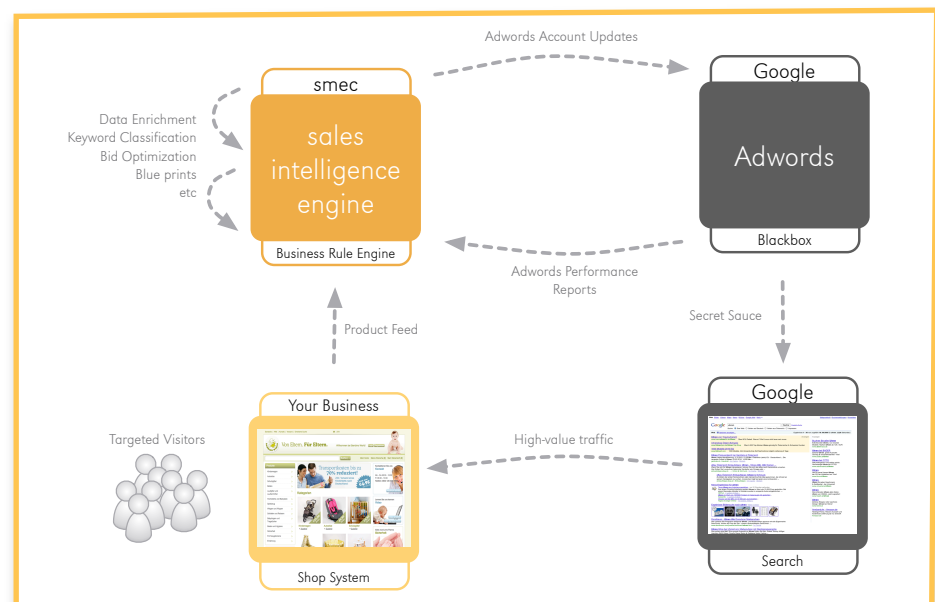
smec

sales intelligence engine

Business Rule Engine

Data Enrichment
Keyword Classification
Bid Optimization
Blue prints
etc

Adwords Account Updates

Google

Adwords

Blackbox

Adwords Performance Reports

Product Feed

Secret Sauce

Your Business

Shop System

Targeted Visitors

High-value traffic

Google

Search